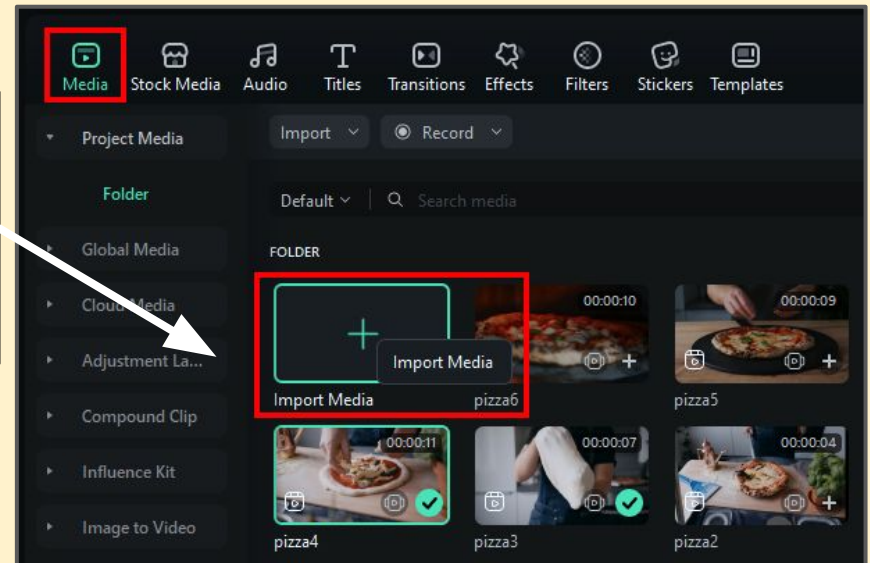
Media Stock Media Audio Titles Transitions Effects Filters Stickers Templates

Project Media
Folder
Global Media
Cloud Media
Adjustment La...
Compound Clip
Influence Kit
Image to Video

Import Record

Default Search media

FOLDER

Import Media
Import Media

00:00:10
pizza6

00:00:09
pizza5

00:00:11
pizza4

00:00:07
pizza3

00:00:04
pizza2